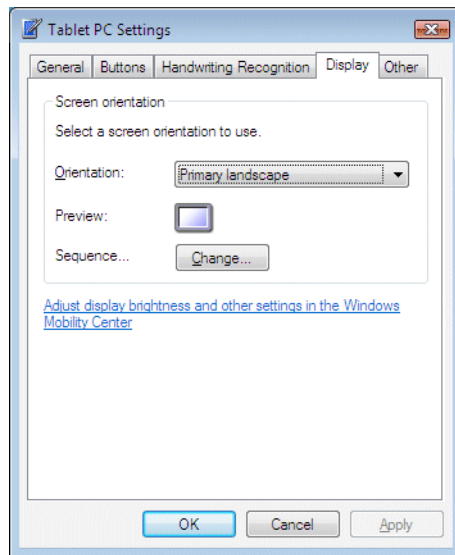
Tablet PC Settings

General | Buttons | Handwriting Recognition | Display | Other

Screen orientation

Select a screen orientation to use.

Orientation: Primary landscape

Preview:

Sequence... Change...

Adjust display brightness and other settings in the Windows Mobility Center

OK | Cancel | Apply